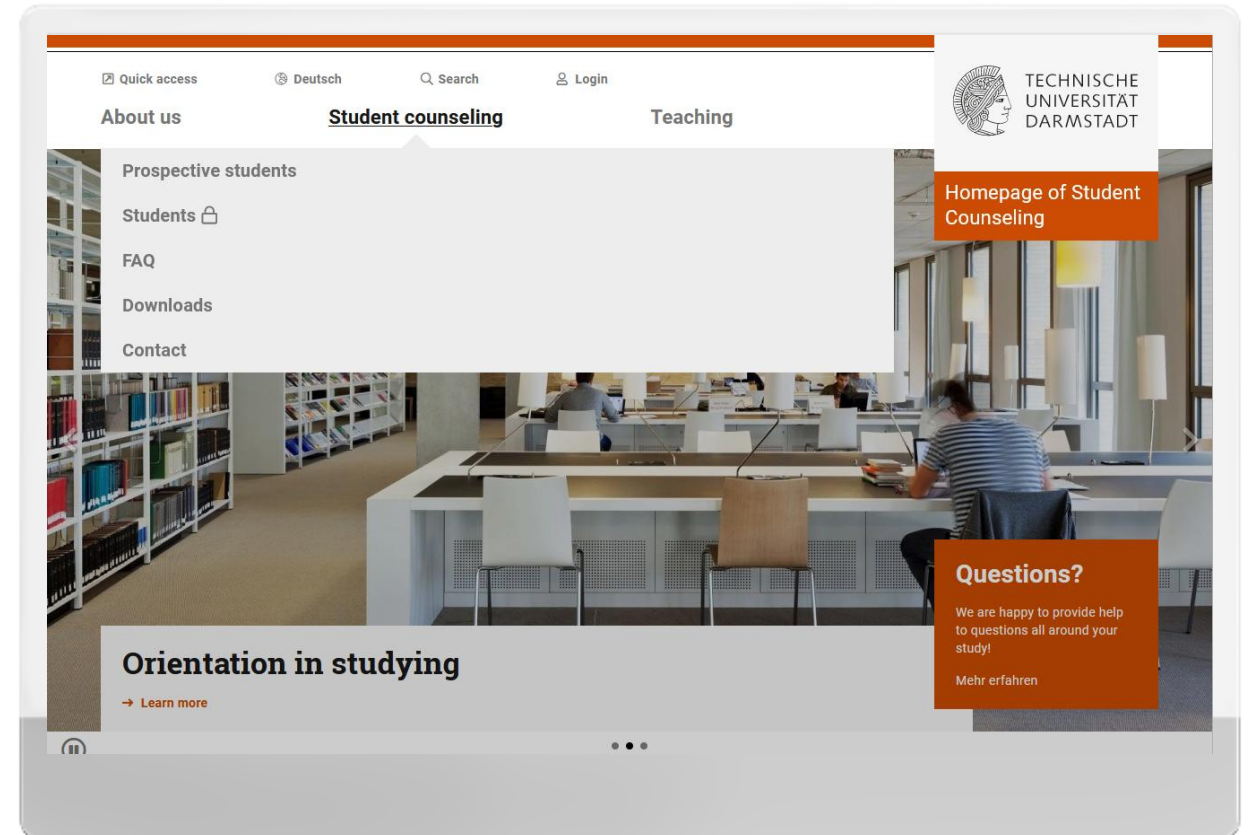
Quick access
Deutsch
Search
Login

About us
Student counseling
Teaching

TECHNISCHE UNIVERSITÄT DARMSTADT

Homepage of Student Counseling

Prospective students
Students
FAQ
Downloads
Contact

Questions?

We are happy to provide help to questions all around your study!

Mehr erfahren

Orientation in studying

→ Learn more